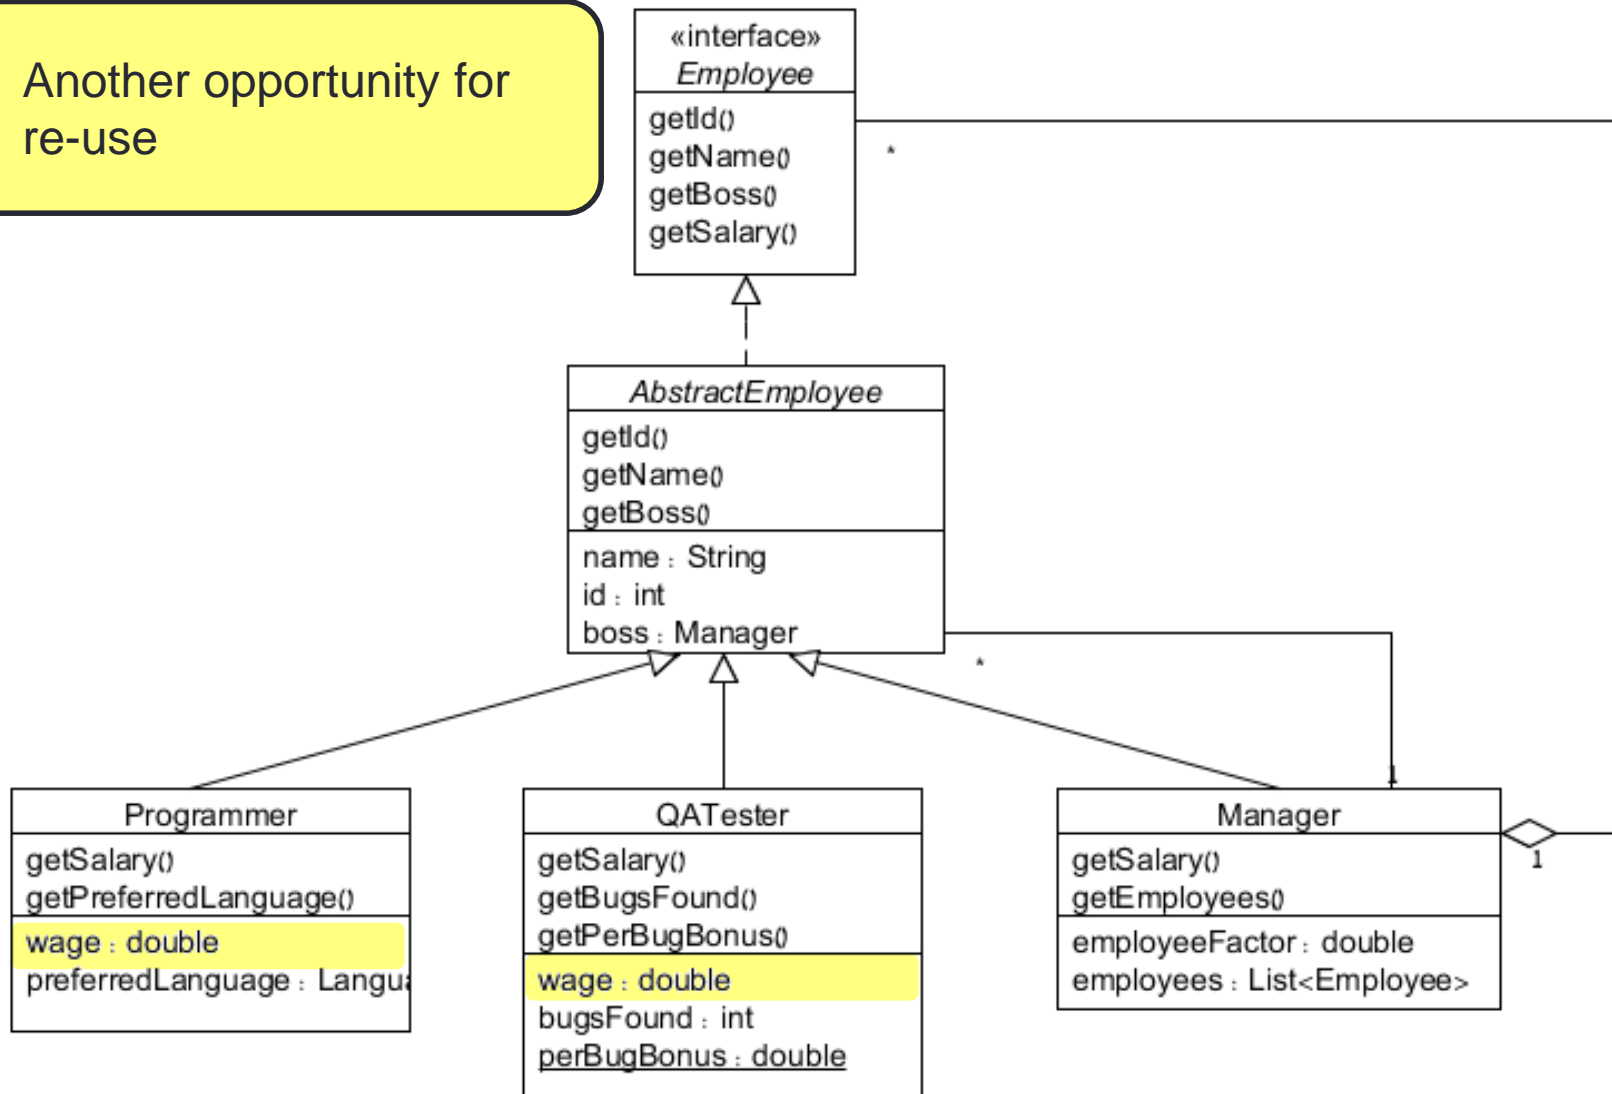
Another opportunity for re-use

«interface»
Employee

getId()
getName()
getBoss()
getSalary()

*

AbstractEmployee

getId()
getName()
getBoss()

name : String
id : int
boss : Manager

*

1

Programmer

getSalary()
getPreferredLanguage()

wage : double
preferredLanguage : Langu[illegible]

QATester

getSalary()
getBugsFound()
getPerBugBonus()

wage : double
bugsFound : int
perBugBonus : double

Manager

getSalary()
getEmployees()

employeeFactor : double
employees : List<Employee>

1